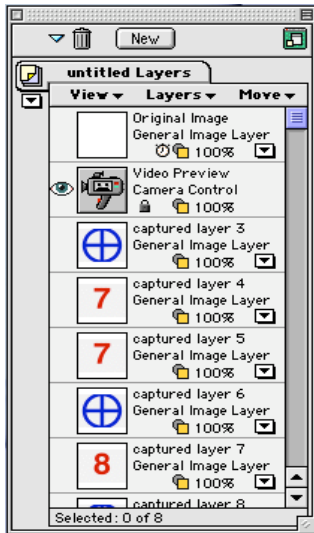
New

untitled Layers

View Layers Move

Original Image
General Image Layer
100%

Video Preview
Camera Control
100%

captured layer 3
General Image Layer
100%

7
captured layer 4
General Image Layer
100%

7
captured layer 5
General Image Layer
100%

captured layer 6
General Image Layer
100%

8
captured layer 7
General Image Layer
100%

captured layer 8

Selected : 0 of 8